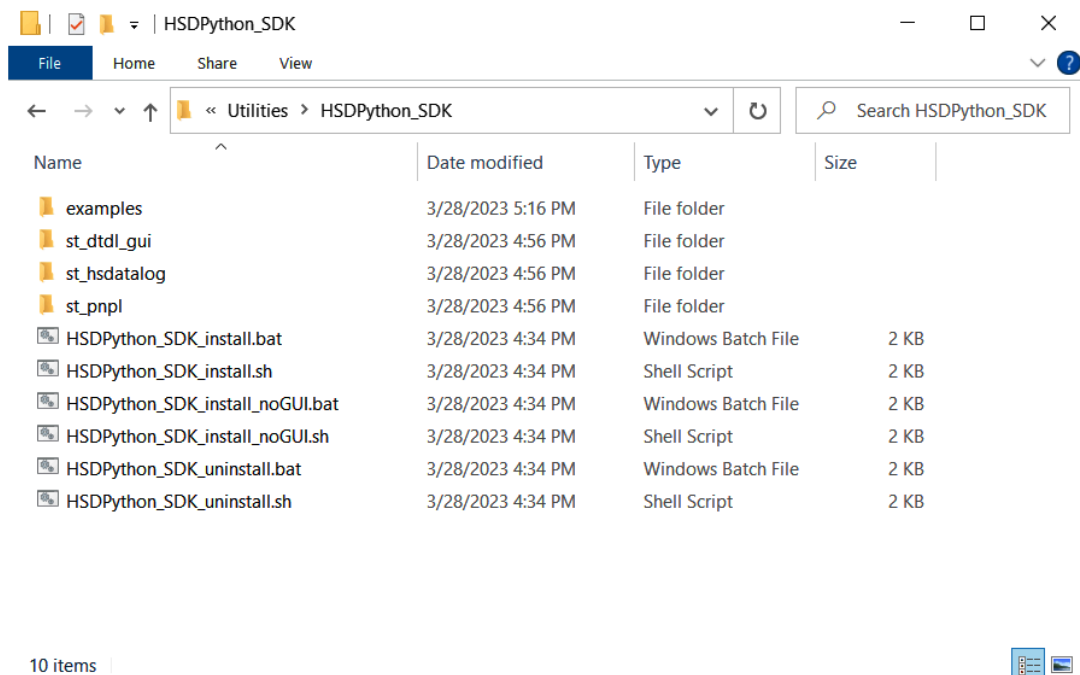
HSDPython_SDK

File
Home
Share
View

« Utilities › HSDPython_SDK

Search HSDPython_SDK

| Name | Date modified | Type | Size |
|---|---|---|---|
| examples | 3/28/2023 5:16 PM | File folder | |
| st_dtdl_gui | 3/28/2023 4:56 PM | File folder | |
| st_hsdatalog | 3/28/2023 4:56 PM | File folder | |
| st_pnpl | 3/28/2023 4:56 PM | File folder | |
| HSDPython_SDK_install.bat | 3/28/2023 4:34 PM | Windows Batch File | 2 KB |
| HSDPython_SDK_install.sh | 3/28/2023 4:34 PM | Shell Script | 2 KB |
| HSDPython_SDK_install_noGUI.bat | 3/28/2023 4:34 PM | Windows Batch File | 2 KB |
| HSDPython_SDK_install_noGUI.sh | 3/28/2023 4:34 PM | Shell Script | 2 KB |
| HSDPython_SDK_uninstall.bat | 3/28/2023 4:34 PM | Windows Batch File | 2 KB |
| HSDPython_SDK_uninstall.sh | 3/28/2023 4:34 PM | Shell Script | 2 KB |

10 items